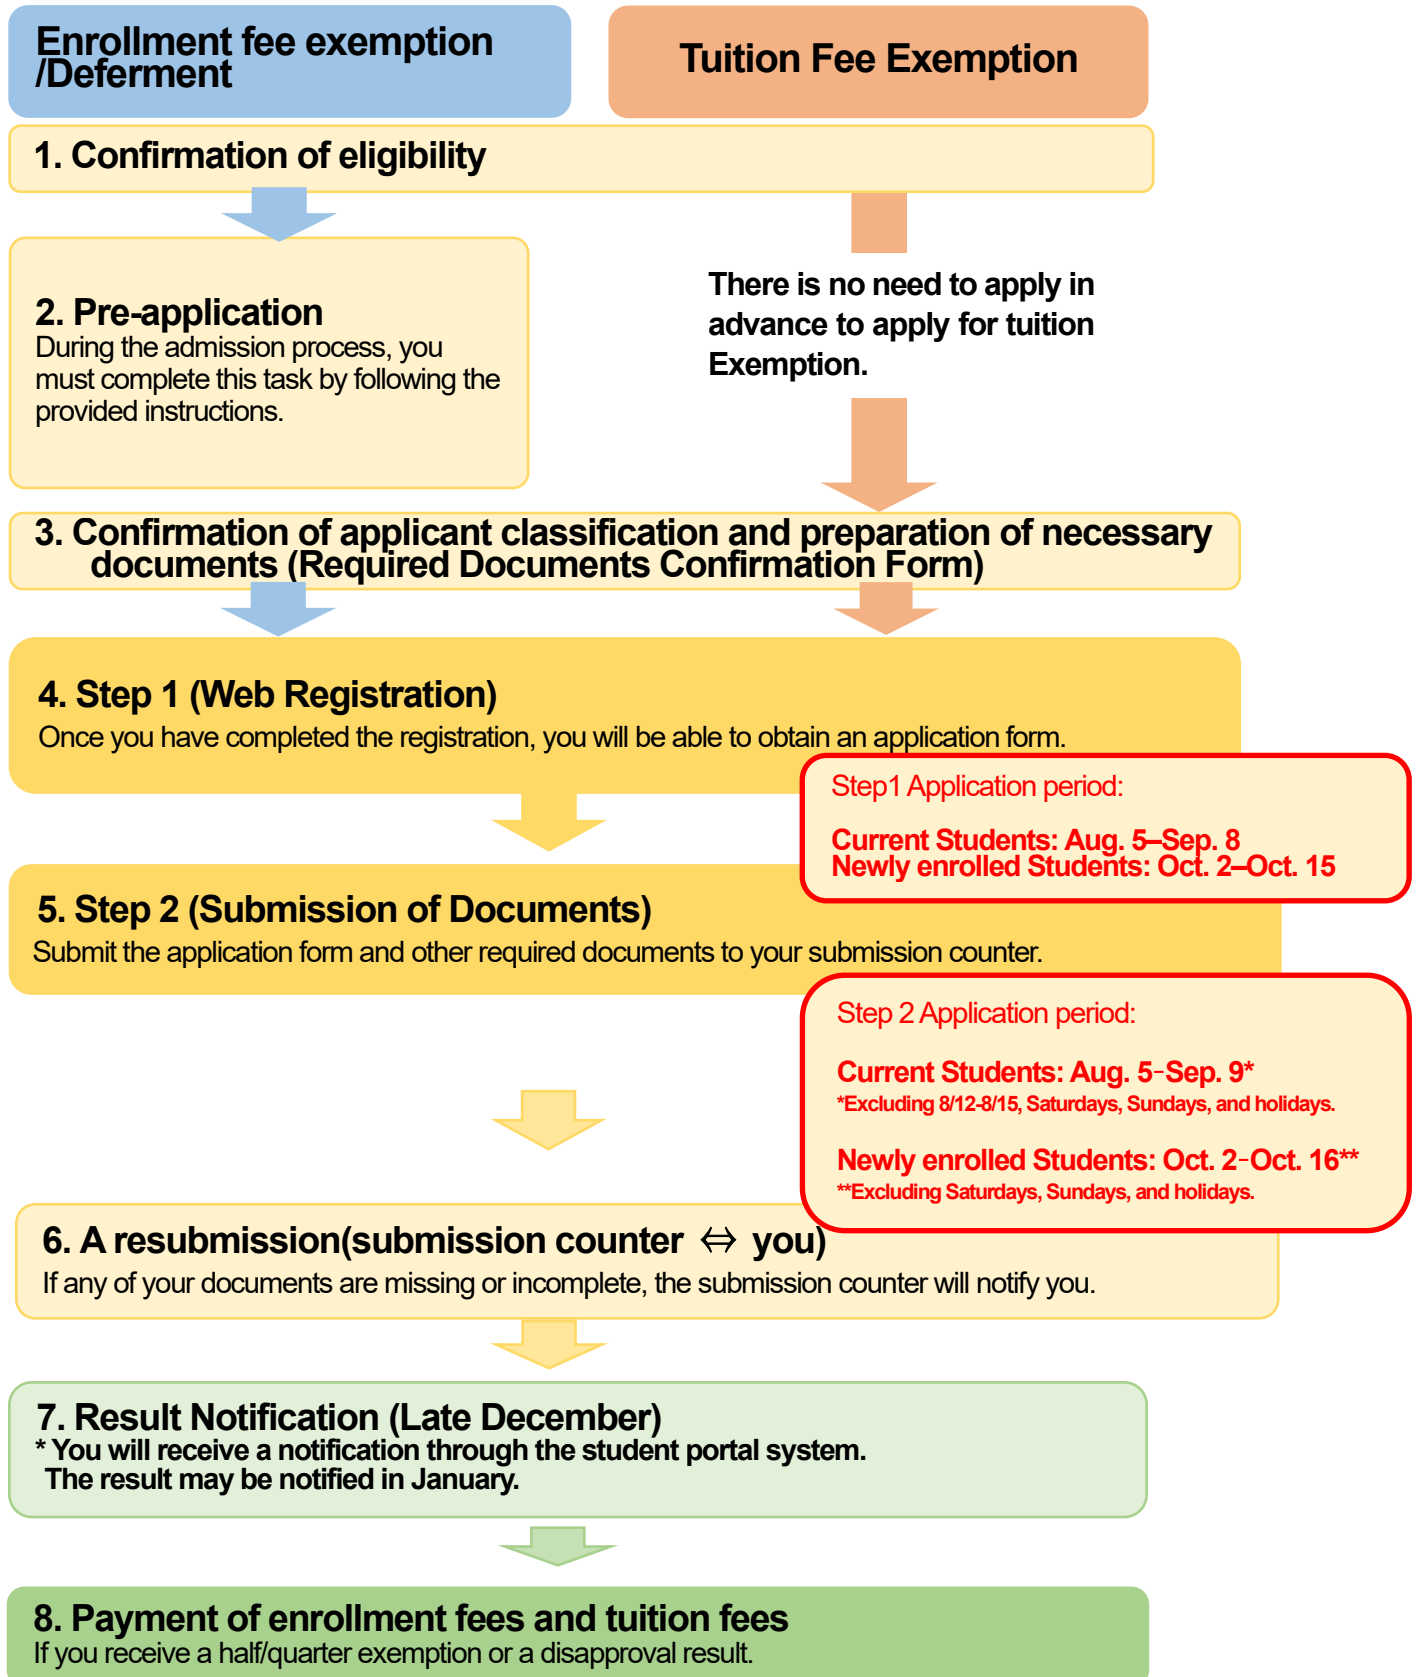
Enrollment fee exemption /Deferment

Tuition Fee Exemption

1. Confirmation of eligibility

2. Pre-application
During the admission process, you must complete this task by following the provided instructions.

There is no need to apply in advance to apply for tuition Exemption.

3. Confirmation of applicant classification and preparation of necessary documents (Required Documents Confirmation Form)

4. Step 1 (Web Registration)
Once you have completed the registration, you will be able to obtain an application form.

Step1 Application period:

Current Students: Aug. 5–Sep. 8
Newly enrolled Students: Oct. 2–Oct. 15

5. Step 2 (Submission of Documents)
Submit the application form and other required documents to your submission counter.

Step 2 Application period:

Current Students: Aug. 5-Sep. 9*
*Excluding 8/12-8/15, Saturdays, Sundays, and holidays.

Newly enrolled Students: Oct. 2-Oct. 16**
**Excluding Saturdays, Sundays, and holidays.

6. A resubmission(submission counter $\Leftrightarrow$ you)
If any of your documents are missing or incomplete, the submission counter will notify you.

7. Result Notification (Late December)
* You will receive a notification through the student portal system.
The result may be notified in January.

8. Payment of enrollment fees and tuition fees
If you receive a half/quarter exemption or a disapproval result.